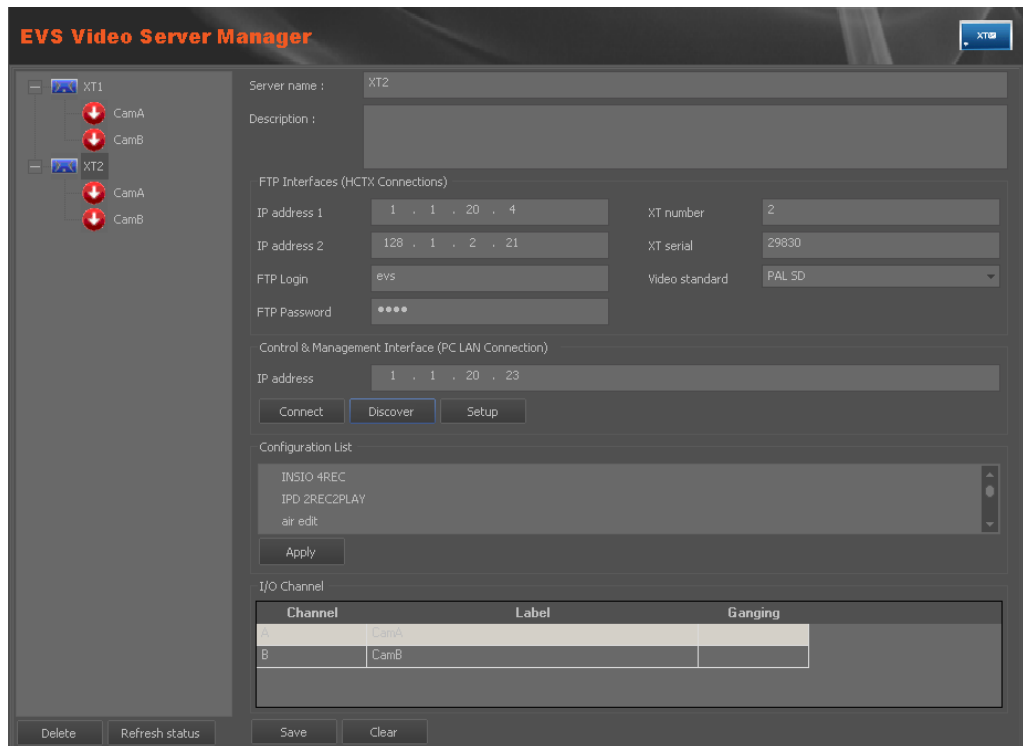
EVS Video Server Manager

XT

XT1
CamA
CamB
XT2
CamA
CamB

Server name : XT2

Description :

FTP Interfaces (HCTX Connections)

IP address 1 1 . 1 . 20 . 4

XT number 2

IP address 2 128 . 1 . 2 . 21

XT serial 29830

FTP Login evs

Video standard PAL SD

FTP Password ●●●●

Control & Management Interface (PC LAN Connection)

IP address 1 . 1 . 20 . 23

Connect Discover Setup

Configuration List

INSIO 4REC
IPD 2REC2PLAY
air edit

Apply

I/O Channel

| Channel | Label | Ganging |
|---|---|---|
| A | CamA | |
| B | CamB | |

Delete Refresh status

Save Clear